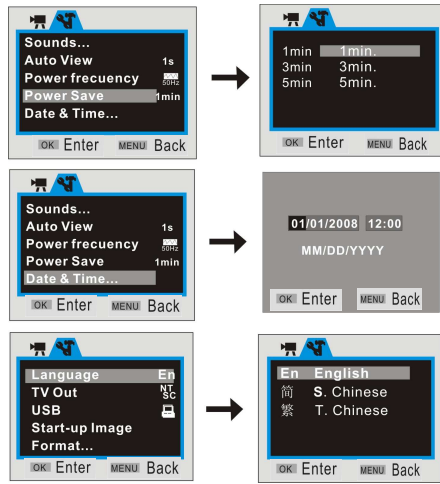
Sounds...
Auto View 1s
Power frecuency 50Hz
Power Save 1min
Date & Time...
OK Enter MENU Back

1min 1min.
3min 3min.
5min 5min.
OK Enter MENU Back

Sounds...
Auto View 1s
Power frecuency 50Hz
Power Save 1min
Date & Time...
OK Enter MENU Back

01/01/2008 12:00
MM/DD/YYYY
OK Enter MENU Back

Language En
TV Out NT SC
USB
Start-up Image
Format...
OK Enter MENU Back

En English
简 S. Chinese
繁 T. Chinese
OK Enter MENU Back